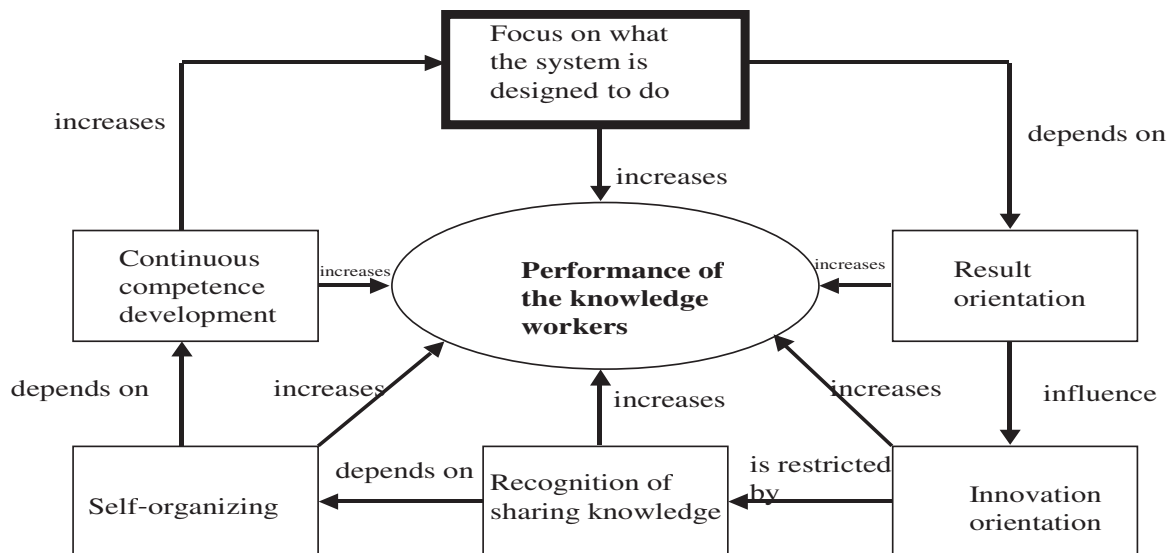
Focus on what the system is designed to do

increases

depends on

increases

Continuous competence development

increases

Performance of the knowledge workers

increases

Result orientation

depends on

increases

increases

increases

influence

Self-organizing

depends on

Recognition of sharing knowledge

is restricted by

Innovation orientation